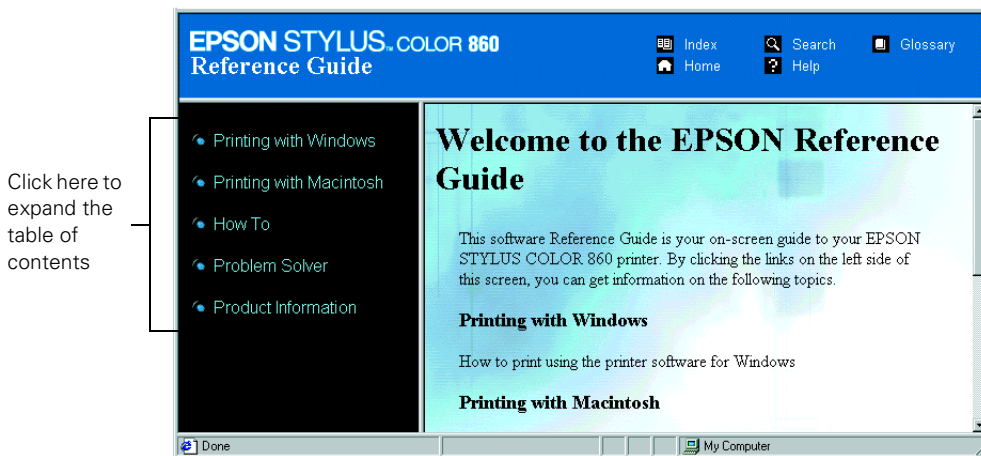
Click here to expand the table of contents

EPSON STYLUS® COLOR 860
Reference Guide

Index
Home
Search
Help
Glossary

Printing with Windows
Printing with Macintosh
How To
Problem Solver
Product Information

Welcome to the EPSON Reference Guide

This software Reference Guide is your on-screen guide to your EPSON STYLUS COLOR 860 printer. By clicking the links on the left side of this screen, you can get information on the following topics.

Printing with Windows

How to print using the printer software for Windows

Printing with Macintosh

Done
My Computer